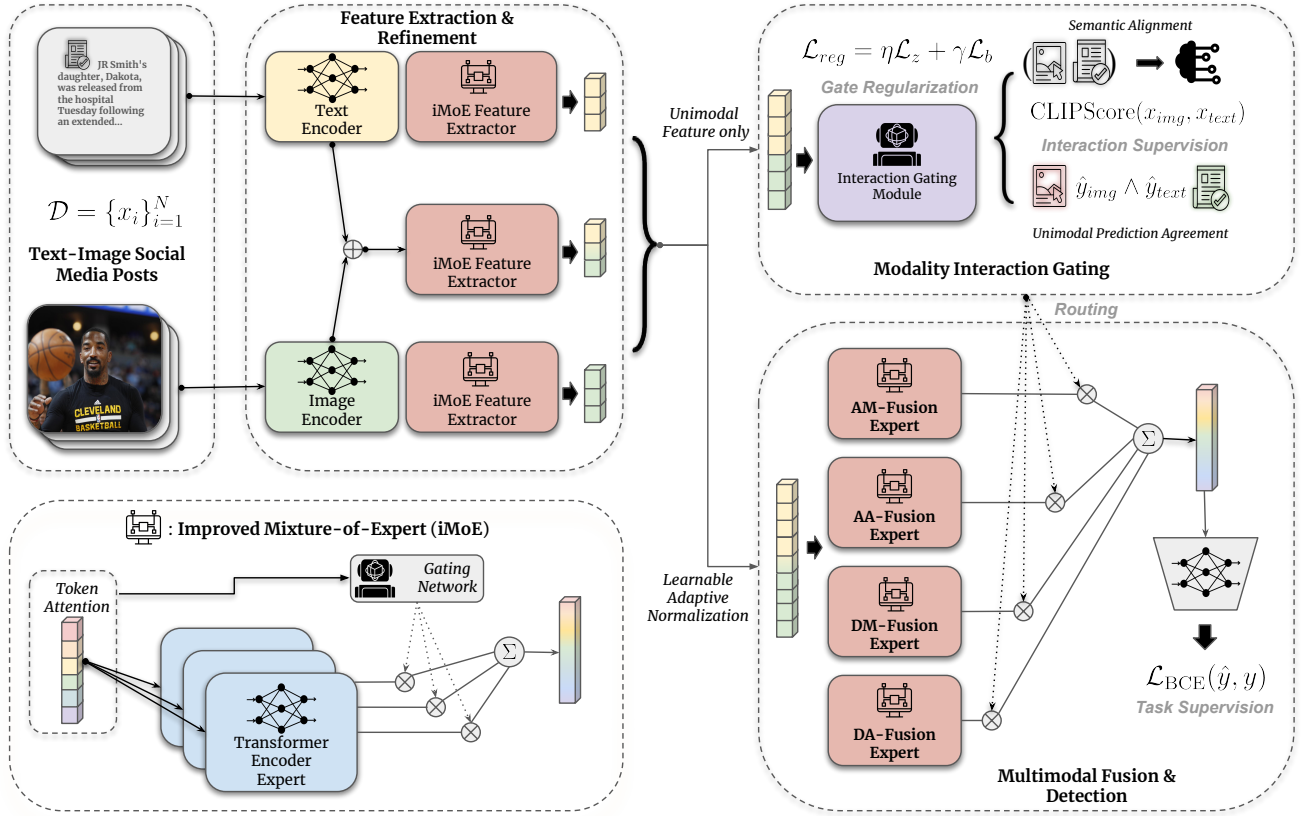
JR Smith's daughter, Dakota, was released from the hospital Tuesday following an extended...

$\mathcal{D} = \{x_i\}_{i=1}^{N}$

Text-Image Social Media Posts

CLEVELAND BASKETBALL

Feature Extraction & Refinement

Text Encoder

iMoE Feature Extractor

iMoE Feature Extractor

Image Encoder

iMoE Feature Extractor

Unimodal Feature only

Learnable Adaptive Normalization

$\mathcal{L}_{reg} = \eta\mathcal{L}_z + \gamma\mathcal{L}_b$

Gate Regularization

Interaction Gating Module

Semantic Alignment

$\text{CLIPScore}(x_{img}, x_{text})$

Interaction Supervision

$\hat{y}_{img} \wedge \hat{y}_{text}$

Unimodal Prediction Agreement

Modality Interaction Gating

Routing

AM-Fusion Expert

AA-Fusion Expert

DM-Fusion Expert

DA-Fusion Expert

$\Sigma$

$\mathcal{L}_{\text{BCE}}(\hat{y}, y)$

Task Supervision

Multimodal Fusion & Detection

: Improved Mixture-of-Expert (iMoE)

Token Attention

Gating Network

Transformer Encoder Expert

$\Sigma$